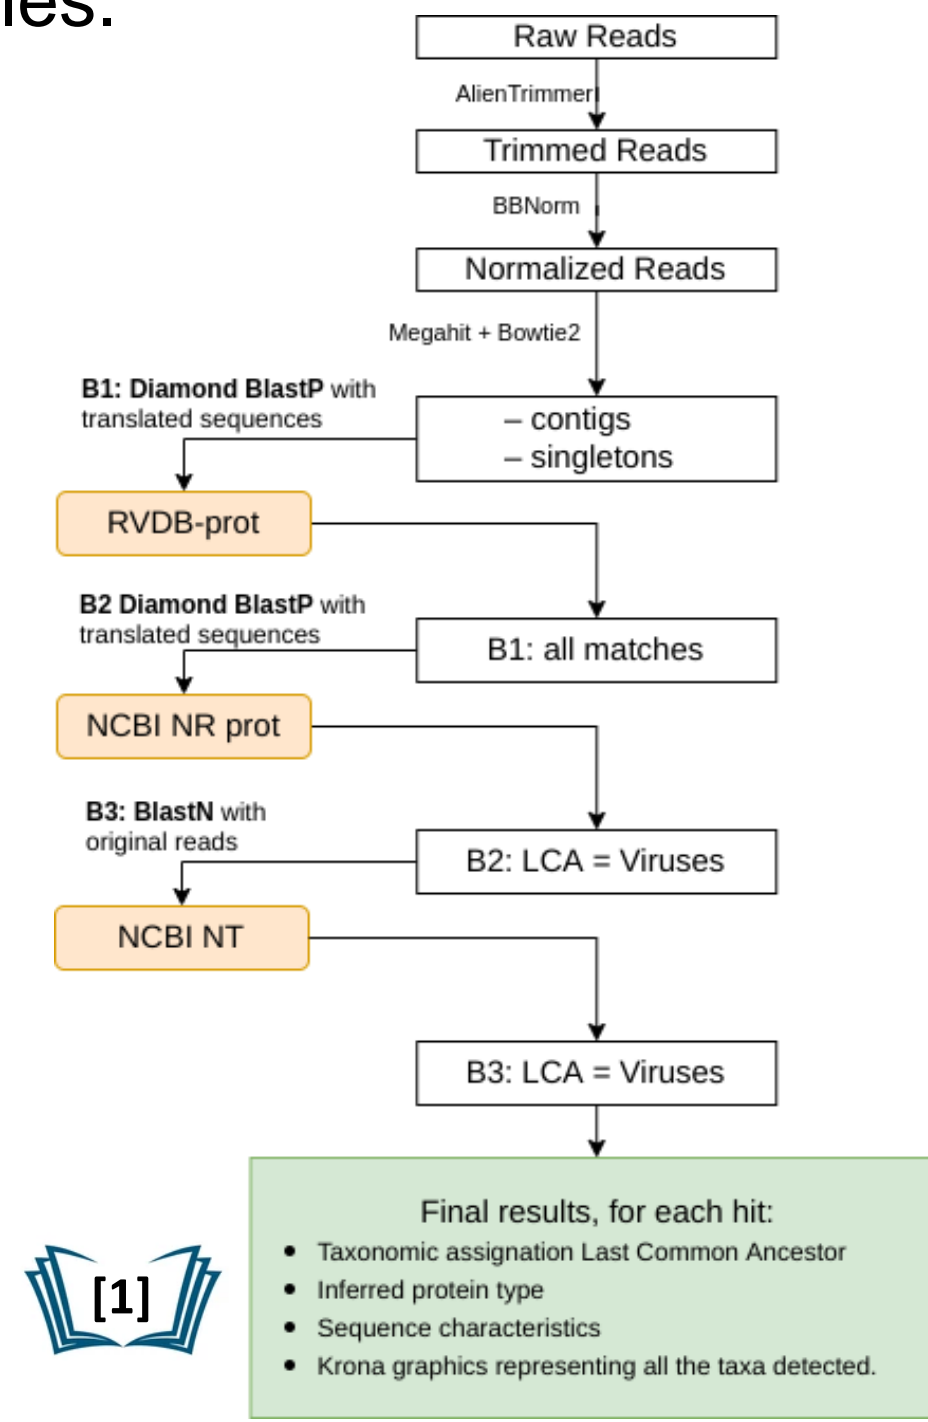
ies.

Raw Reads

AlienTrimmer

Trimmed Reads

BBNorm

Normalized Reads

Megahit + Bowtie2

– contigs
– singletons

B1: Diamond BlastP with translated sequences

RVDB-prot

B1: all matches

B2 Diamond BlastP with translated sequences

NCBI NR prot

B2: LCA = Viruses

B3: BlastN with original reads

NCBI NT

B3: LCA = Viruses

Final results, for each hit:
- Taxonomic assignation Last Common Ancestor
- Inferred protein type
- Sequence characteristics
- Krona graphics representing all the taxa detected.

[1]